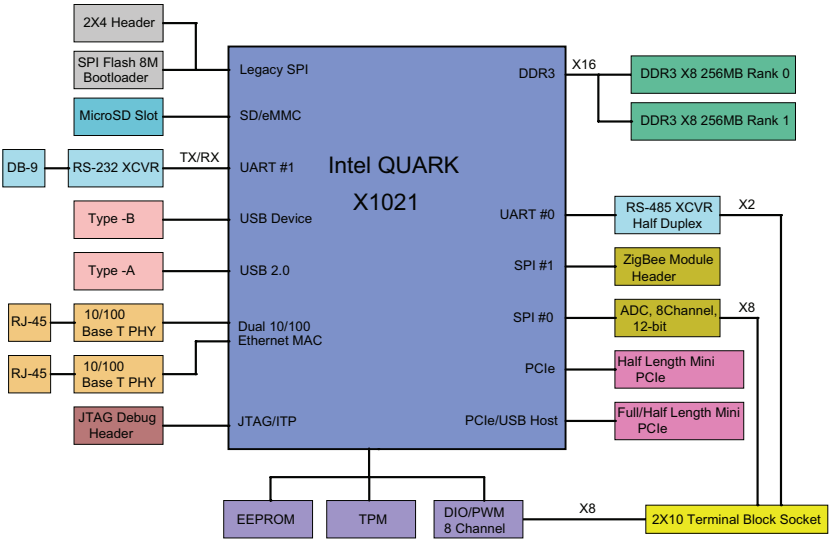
2X4 Header

SPI Flash 8M Bootloader

MicroSD Slot

DB-9

RS-232 XCVR

TX/RX

Type -B

Type -A

RJ-45

10/100 Base T PHY

RJ-45

10/100 Base T PHY

JTAG Debug Header

Legacy SPI

SD/eMMC

UART #1

USB Device

USB 2.0

Dual 10/100 Ethernet MAC

JTAG/ITP

Intel QUARK X1021

DDR3

UART #0

SPI #1

SPI #0

PCIe

PCIe/USB Host

X16

DDR3 X8 256MB Rank 0

DDR3 X8 256MB Rank 1

RS-485 XCVR Half Duplex

X2

ZigBee Module Header

ADC, 8Channel, 12-bit

X8

Half Length Mini PCIe

Full/Half Length Mini PCIe

EEPROM

TPM

DIO/PWM 8 Channel

X8

2X10 Terminal Block Socket